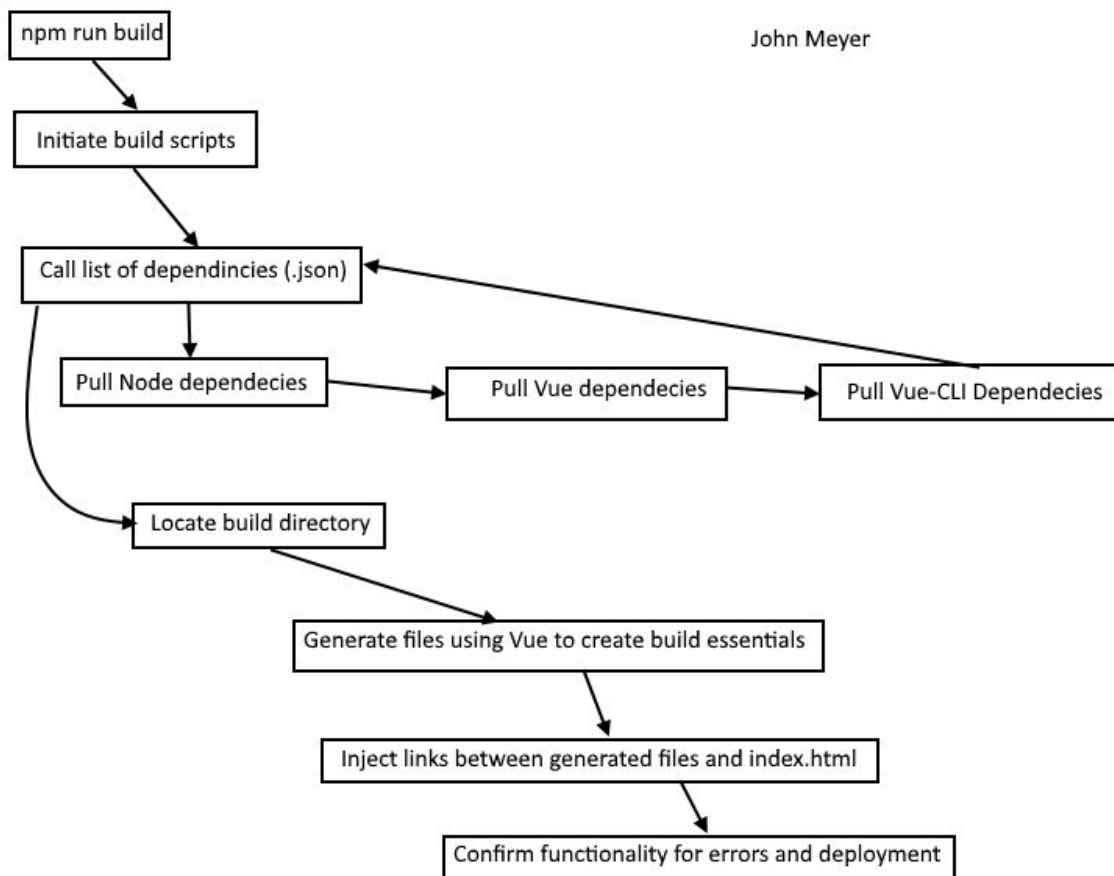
npm run build

John Meyer

Initiate build scripts

Call list of dependincies (.json)

Pull Node dependecies

Pull Vue dependecies

Pull Vue-CLI Dependecies

Locate build directory

Generate files using Vue to create build essentials

Inject links between generated files and index.html

Confirm functionality for errors and deployment